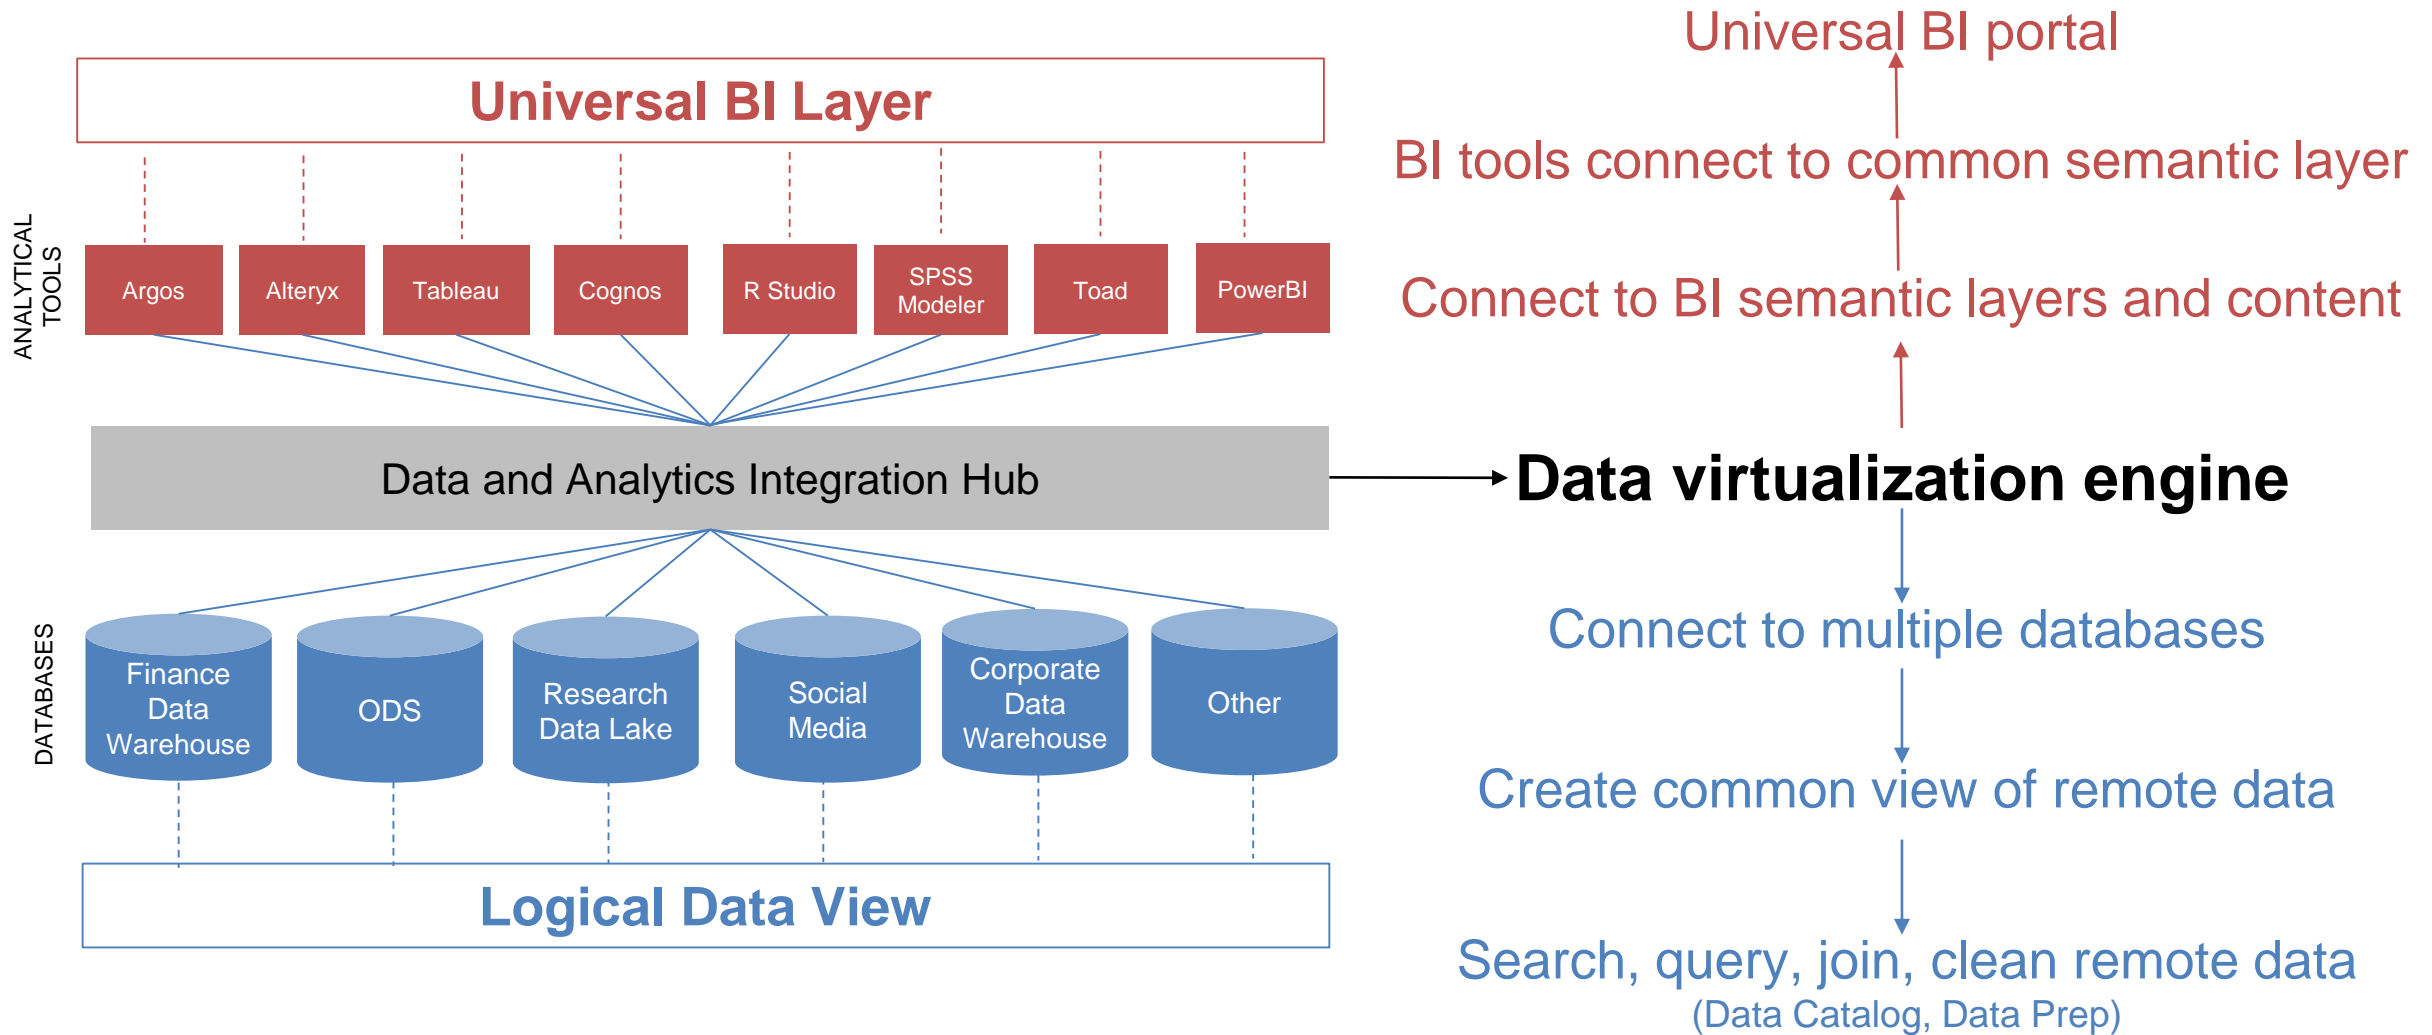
Universal BI Layer

ANALYTICAL TOOLS

Argos
Alteryx
Tableau
Cognos
R Studio
SPSS Modeler
Toad
PowerBI

Data and Analytics Integration Hub

DATABASES

Finance Data Warehouse
ODS
Research Data Lake
Social Media
Corporate Data Warehouse
Other

Logical Data View

Universal BI portal

BI tools connect to common semantic layer

Connect to BI semantic layers and content

Data virtualization engine

Connect to multiple databases

Create common view of remote data

Search, query, join, clean remote data
(Data Catalog, Data Prep)